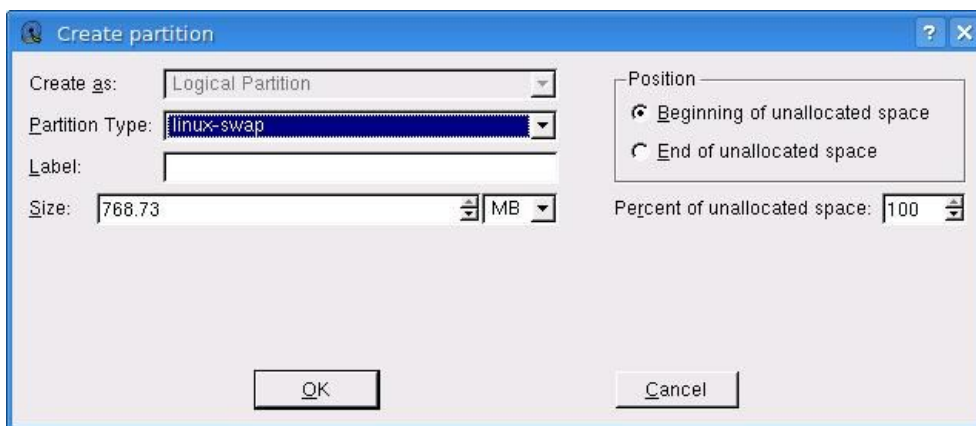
Create partition

?

Create as: Logical Partition

Partition Type: linux-swap

Label:

Size: 768.73 MB

Position

Beginning of unallocated space

End of unallocated space

Percent of unallocated space: 100

OK

Cancel